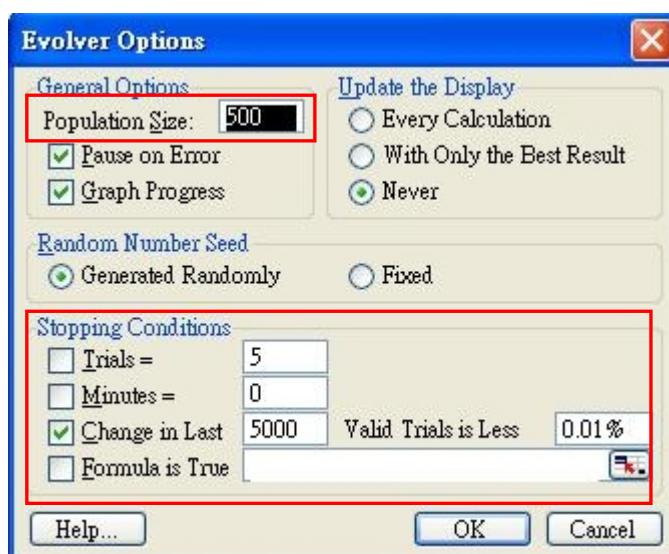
Evolver Options

General Options
Population Size: 500
Pause on Error
Graph Progress

Update the Display
Every Calculation
With Only the Best Result
Never

Random Number Seed
Generated Randomly
Fixed

Stopping Conditions
Trials = 5
Minutes = 0
Change in Last 5000 Valid Trials is Less 0.01%
Formula is True

Help...
OK
Cancel